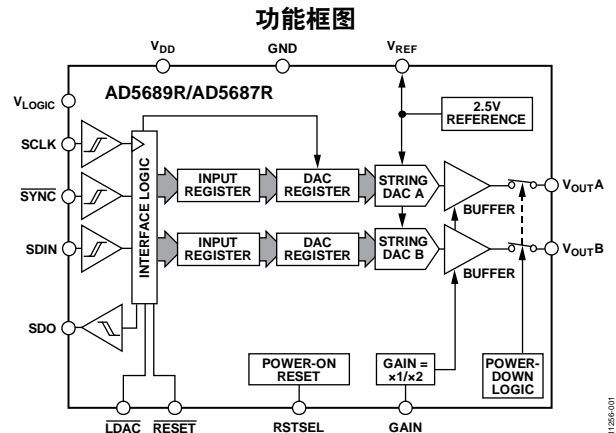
功能框图

$V_{DD}$

GND

$V_{REF}$

AD5689R/AD5687R

$V_{LOGIC}$

2.5V REFERENCE

SCLK

$\overline{SYNC}$

SDIN

SDO

INTERFACE LOGIC

INPUT REGISTER

DAC REGISTER

STRING DAC A

BUFFER

$V_{OUT}A$

INPUT REGISTER

DAC REGISTER

STRING DAC B

BUFFER

$V_{OUT}B$

POWER-ON RESET

GAIN = ×1/×2

POWER-DOWN LOGIC

$\overline{LDAC}$

$\overline{RESET}$

RSTSEL

GAIN

11256-001